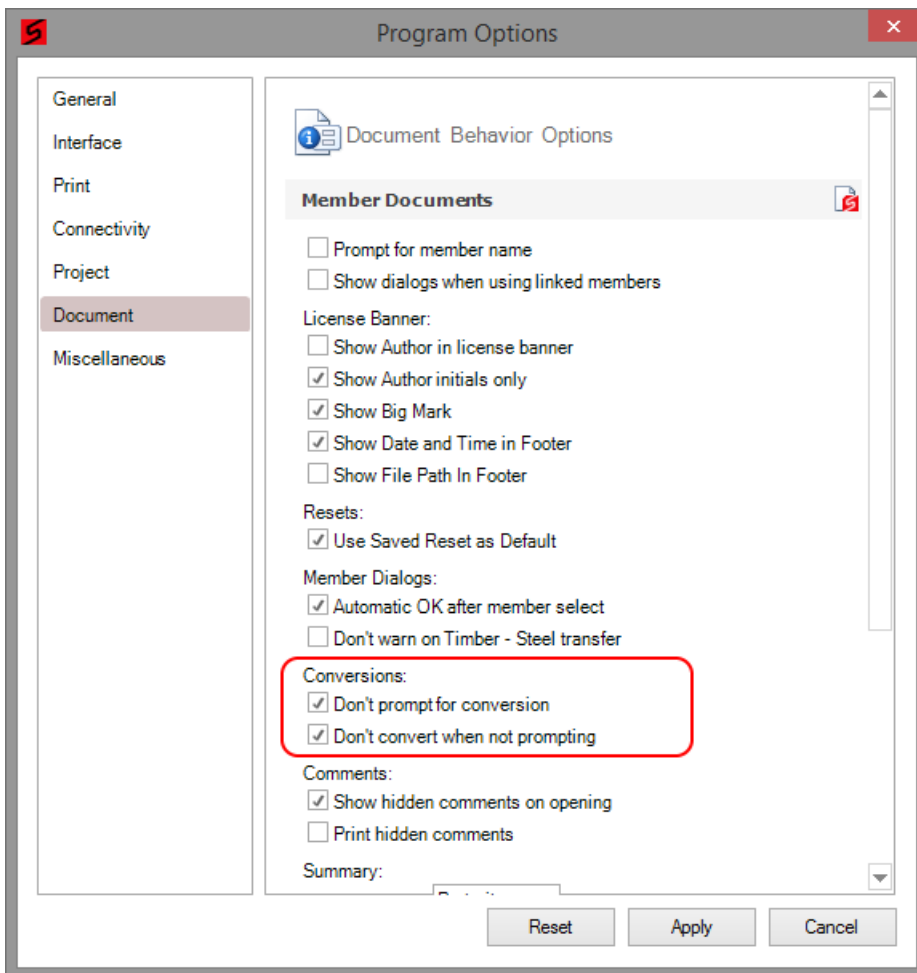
Program Options

General
Interface
Print
Connectivity
Project
Document
Miscellaneous

Document Behavior Options

Member Documents

Prompt for member name
Show dialogs when using linked members

License Banner:
Show Author in license banner
Show Author initials only
Show Big Mark
Show Date and Time in Footer
Show File Path In Footer

Resets:
Use Saved Reset as Default

Member Dialogs:
Automatic OK after member select
Don't warn on Timber - Steel transfer

Conversions:
Don't prompt for conversion
Don't convert when not prompting

Comments:
Show hidden comments on opening
Print hidden comments

Summary:
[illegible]

Reset
Apply
Cancel